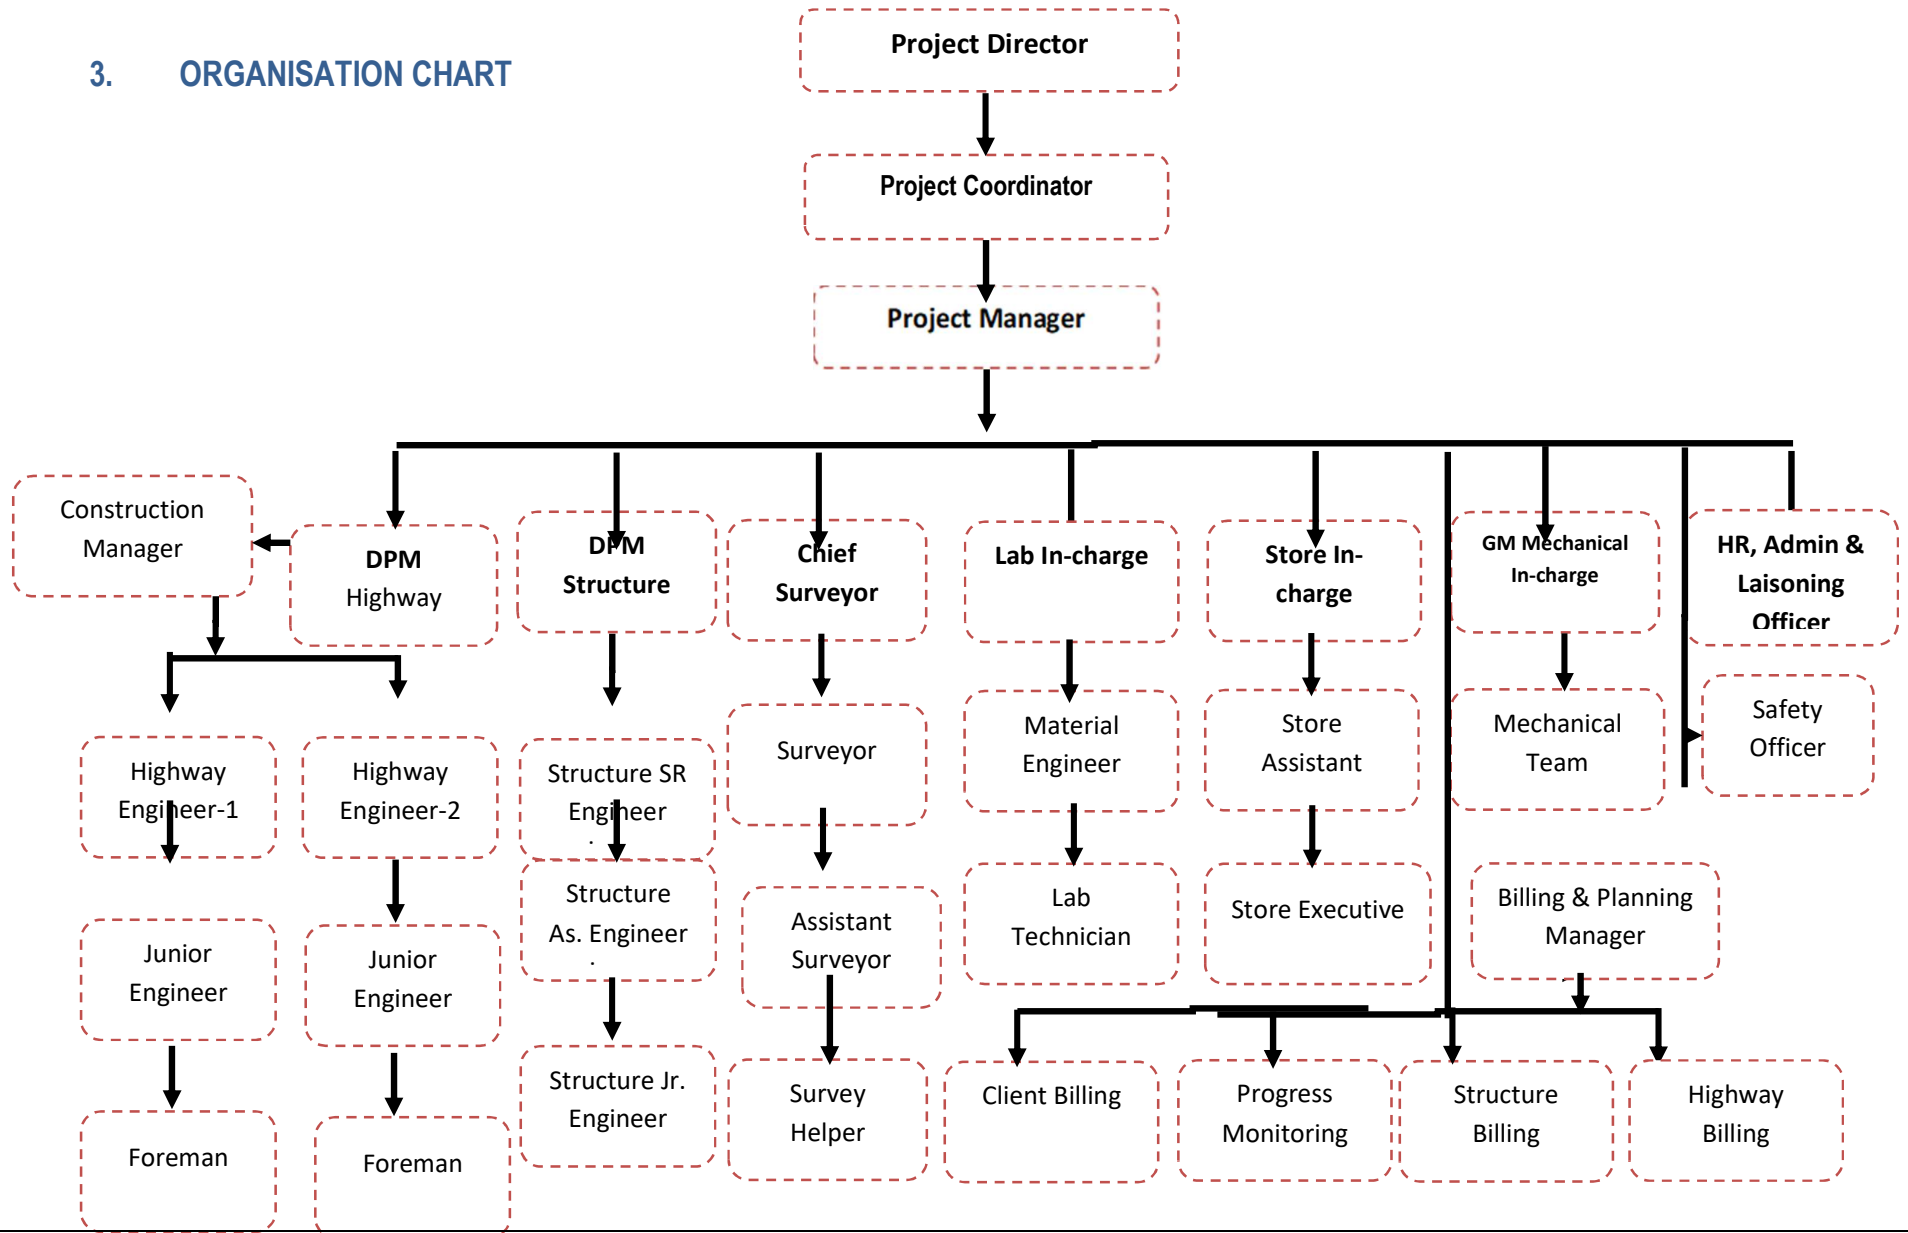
3. ORGANISATION CHART

Project Director

Project Coordinator

Project Manager

Construction Manager

DPM Highway

DPM Structure

Chief Surveyor

Lab In-charge

Store In-charge

GM Mechanical In-charge

HR, Admin & Laisoning Officer

Highway Engineer-1

Highway Engineer-2

Structure SR Engineer

Surveyor

Material Engineer

Store Assistant

Mechanical Team

Safety Officer

Junior Engineer

Junior Engineer

Structure As. Engineer

Assistant Surveyor

Lab Technician

Store Executive

Billing & Planning Manager

Foreman

Foreman

Structure Jr. Engineer

Survey Helper

Client Billing

Progress Monitoring

Structure Billing

Highway Billing